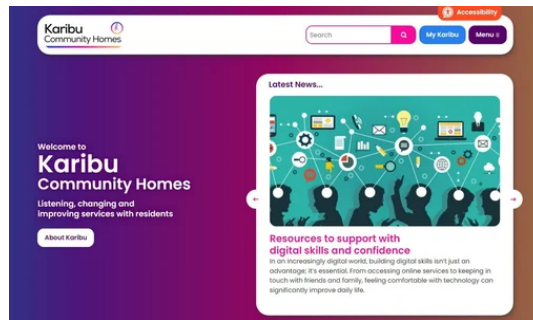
Karibu Community Homes

Accessibility

Search

My Karibu

Menu

Welcome to

Karibu Community Homes

Listening, changing and improving services with residents

About Karibu

Latest News...

Resources to support with digital skills and confidence

In an increasingly digital world, building digital skills isn't just an advantage; it's essential. From accessing online services to keeping in touch with friends and family, feeling comfortable with technology can significantly improve daily life.